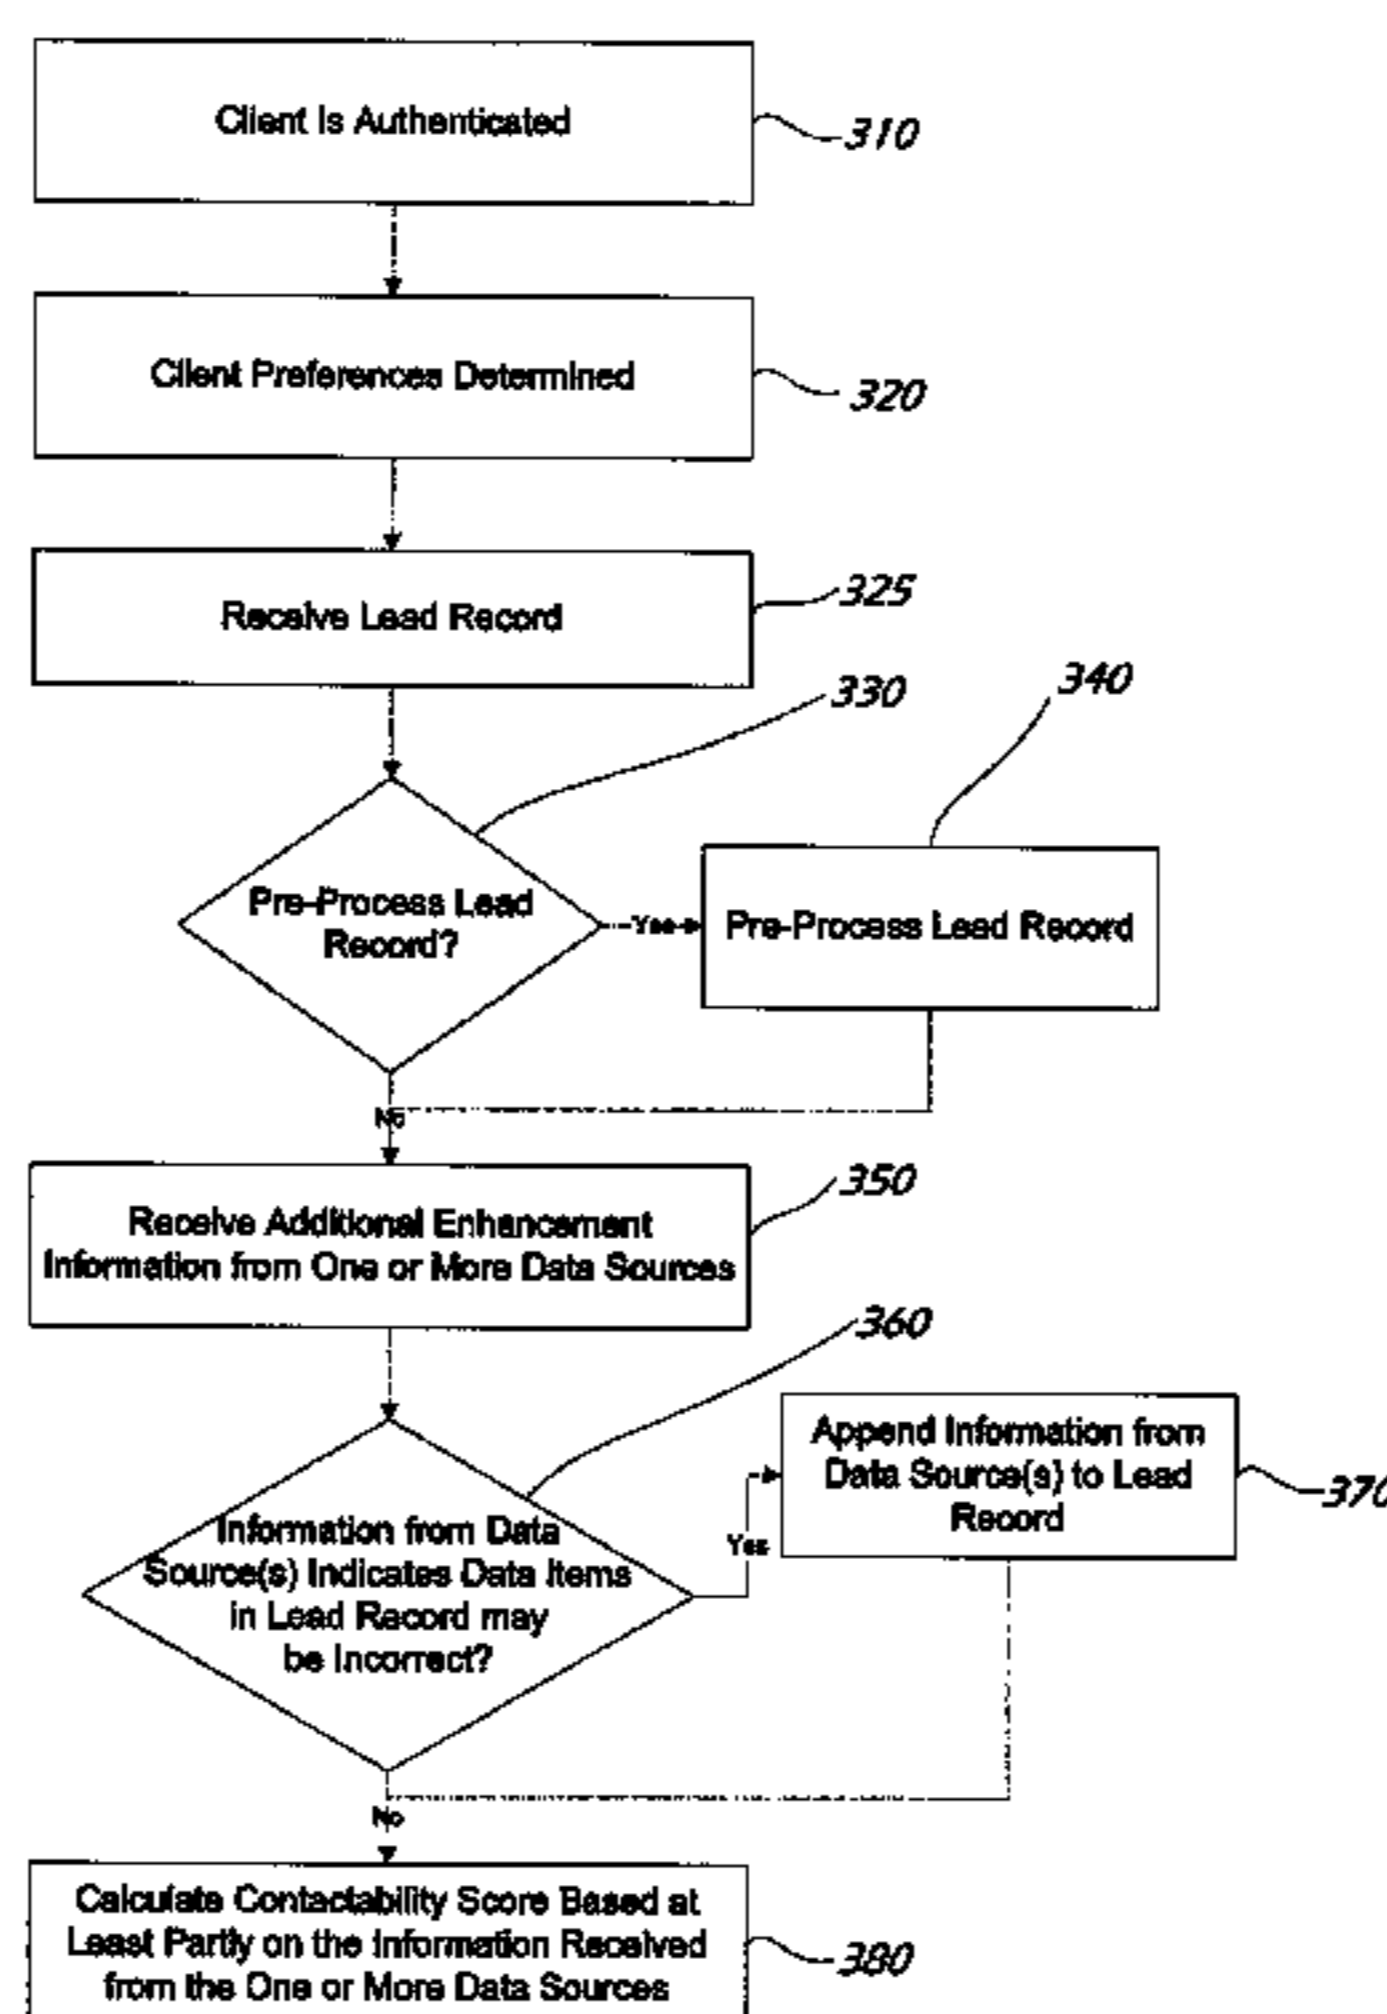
Client Is Authenticated

310

Client Preferences Determined

320

Receive Lead Record

325

330

340

Pre-Process Lead Record?

Yes

Pre-Process Lead Record

No

Receive Additional Enhancement Information from One or More Data Sources

350

360

Information from Data Source(s) Indicates Data Items in Lead Record may be Incorrect?

Yes

Append Information from Data Source(s) to Lead Record

370

No

Calculate Contactability Score Based at Least Partly on the Information Received from the One or More Data Sources

380